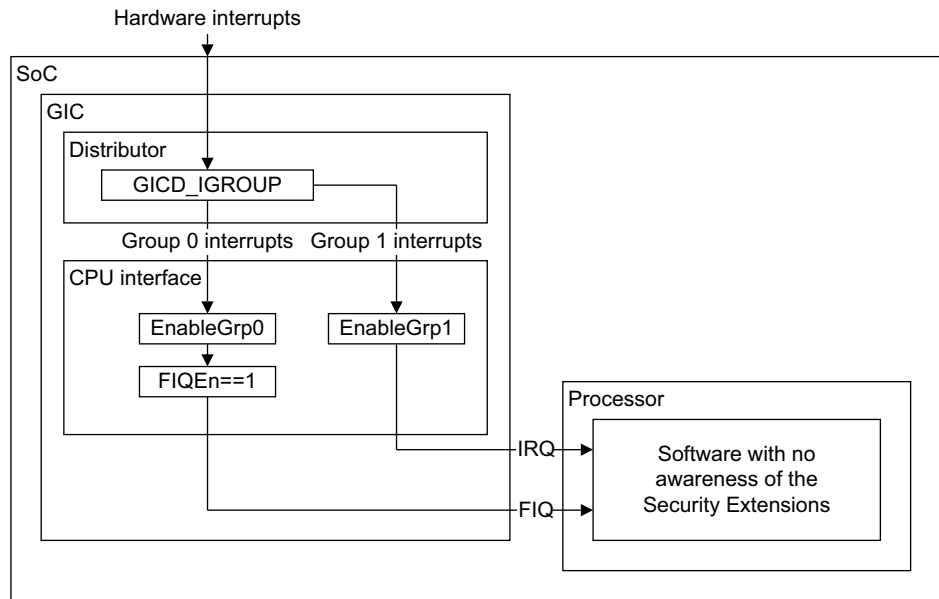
Hardware interrupts

SoC

GIC

Distributor

GICD_IGROUP

Group 0 interrupts

Group 1 interrupts

CPU interface

EnableGrp0

EnableGrp1

FIQEn==1

Processor

IRQ

FIQ

Software with no awareness of the Security Extensions